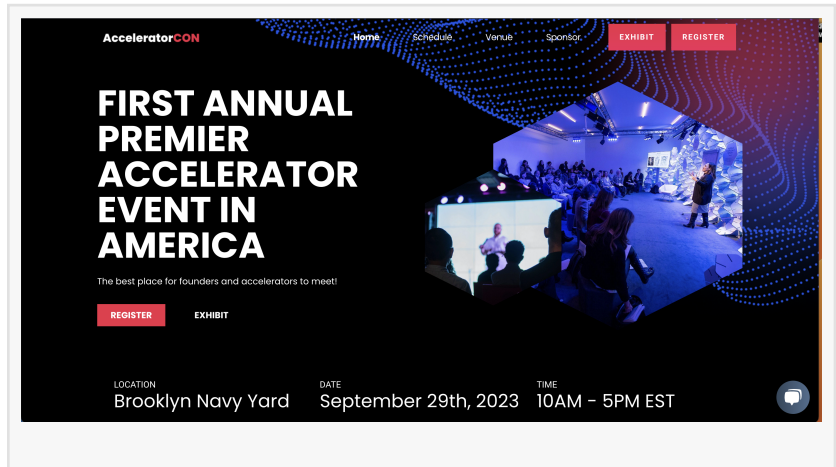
AcceleratorCON

Home Schedule Venue Sponsor EXHIBIT REGISTER

FIRST ANNUAL PREMIER ACCELERATOR EVENT IN AMERICA

The best place for founders and accelerators to meet!

REGISTER EXHIBIT

LOCATION
Brooklyn Navy Yard

DATE
September 29th, 2023

TIME
10AM - 5PM EST